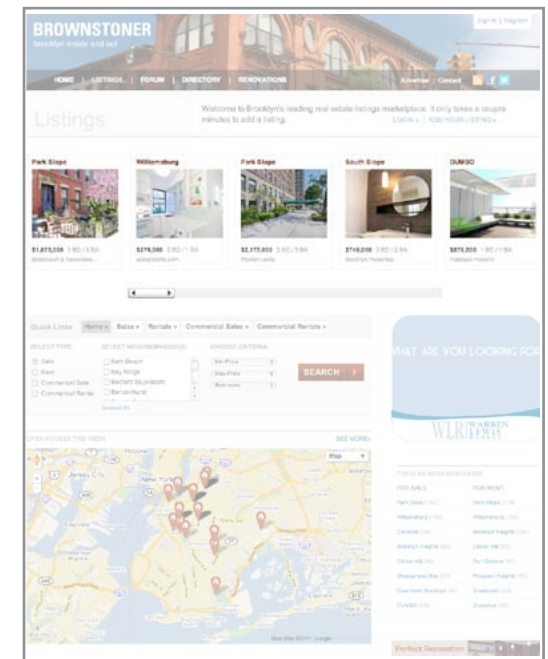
BROWNSTONER
brooklyn inside and out

Sign in | Register

HOME | LISTINGS | FORUM | DIRECTORY | RENOVATIONS

Advertise | Contact

Listings

Welcome to Brooklyn's leading real estate listings marketplace. It only takes a couple minutes to add a listing.

LOGIN » | ADD YOUR LISTING »

Park Slope
$1,875,000 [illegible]
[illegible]

Williamsburg
$275,000 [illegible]
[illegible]

Park Slope
$2,175,000 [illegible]
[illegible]

South Slope
$749,000 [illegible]
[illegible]

DUMBO
$875,000 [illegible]
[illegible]

Quick Links: Homes » Sales » Rentals » Commercial Sales » Commercial Rentals »

SELECT TYPE:
Sale
Rent
Commercial Sale
Commercial Rental

SELECT NEIGHBORHOOD(S):
Bath Beach
Bay Ridge
Bedford Stuyvesant
Bensonhurst

CHOOSE CRITERIA:
Min Price
Max Price
Bedrooms

SEARCH

OPEN HOUSES THIS WEEK

SEE MORE »

Map

New York

Jersey City

Map data ©2011 Google

WHAT ARE YOU LOOKING FOR

WLR WARREN LEWIS

POPULAR NEIGHBORHOODS

FOR SALE
Park Slope
Williamsburg
Carroll Gardens
Brooklyn Heights
Clinton Hill
Sheepshead Bay
Downtown Brooklyn
DUMBO

FOR RENT
Park Slope
Williamsburg
Brooklyn Heights
Clinton Hill
Fort Greene
Prospect Heights
Greenpoint
Gowanus

Perfect Renovation